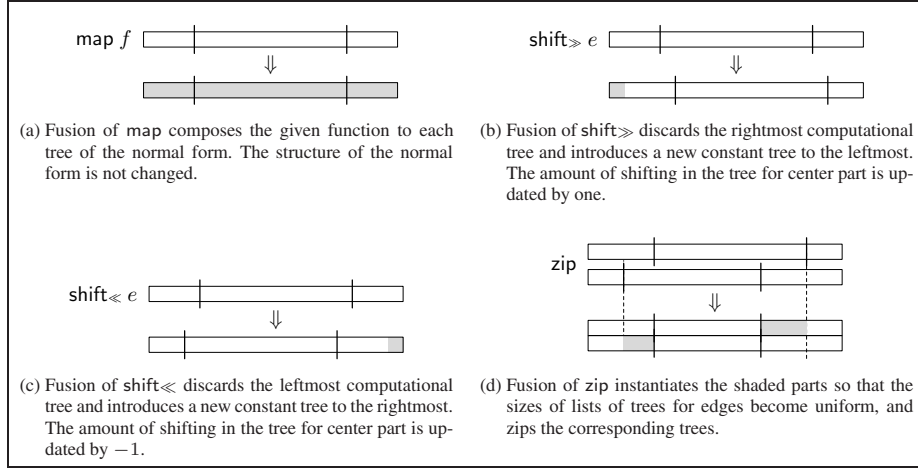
map $f$

⇓

(a) Fusion of map composes the given function to each tree of the normal form. The structure of the normal form is not changed.

shift$_{\gg}$ $e$

⇓

(b) Fusion of shift$\gg$ discards the rightmost computational tree and introduces a new constant tree to the leftmost. The amount of shifting in the tree for center part is updated by one.

shift$_{\ll}$ $e$

⇓

(c) Fusion of shift$\ll$ discards the leftmost computational tree and introduces a new constant tree to the rightmost. The amount of shifting in the tree for center part is updated by $-1$.

zip

⇓

(d) Fusion of zip instantiates the shaded parts so that the sizes of lists of trees for edges become uniform, and zips the corresponding trees.